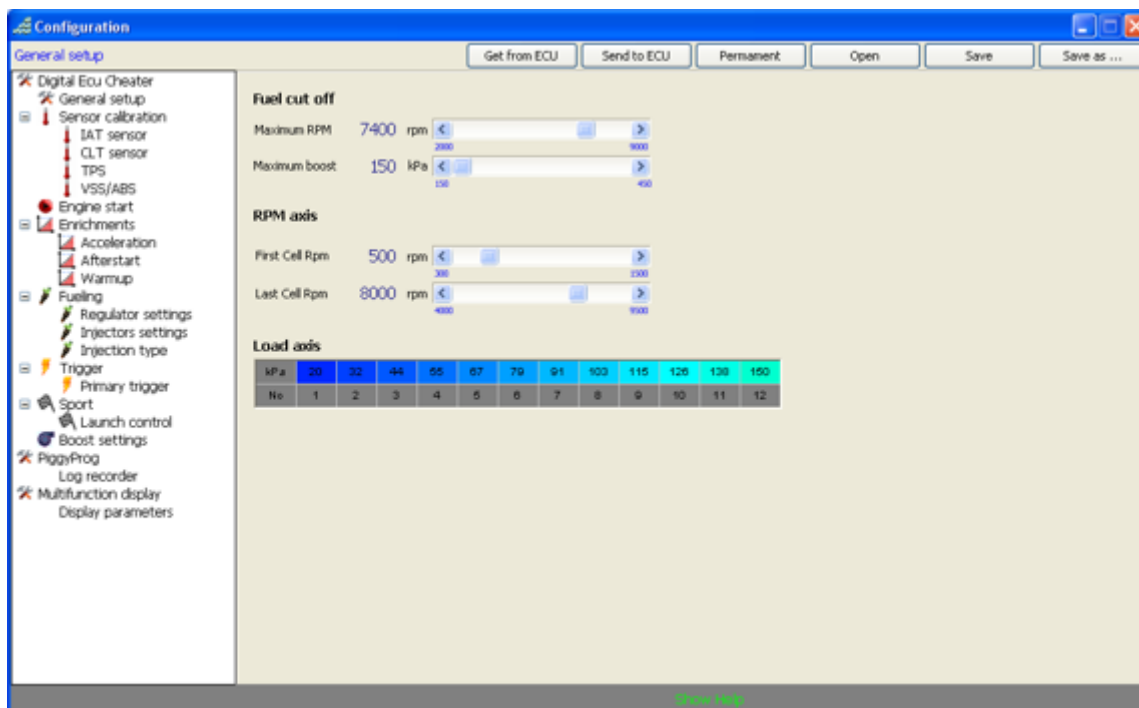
Configuration

General setup

Get from ECU | Send to ECU | Permanent | Open | Save | Save as ...

Digital Ecu Cheater
General setup
Sensor calibration
IAT sensor
CLT sensor
TPS
VSS/ABS
Engine start
Enrichments
Acceleration
Afterstart
Warmup
Fueling
Regulator settings
Injectors settings
Injection type
Trigger
Primary trigger
Sport
Launch control
Boost settings
PiggyProg
Log recorder
Multifunction display
Display parameters

Fuel cut off

Maximum RPM 7400 rpm
2000 9000

Maximum boost 150 kPa
150 450

RPM axis

First Cell Rpm 500 rpm
300 1500

Last Cell Rpm 8000 rpm
4000 9500

Load axis

| kPa | 20 | 32 | 44 | 55 | 67 | 79 | 91 | 103 | 115 | 126 | 138 | 150 |
|---|---|---|---|---|---|---|---|---|---|---|---|---|
| No | 1 | 2 | 3 | 4 | 5 | 6 | 7 | 8 | 9 | 10 | 11 | 12 |

Show Help